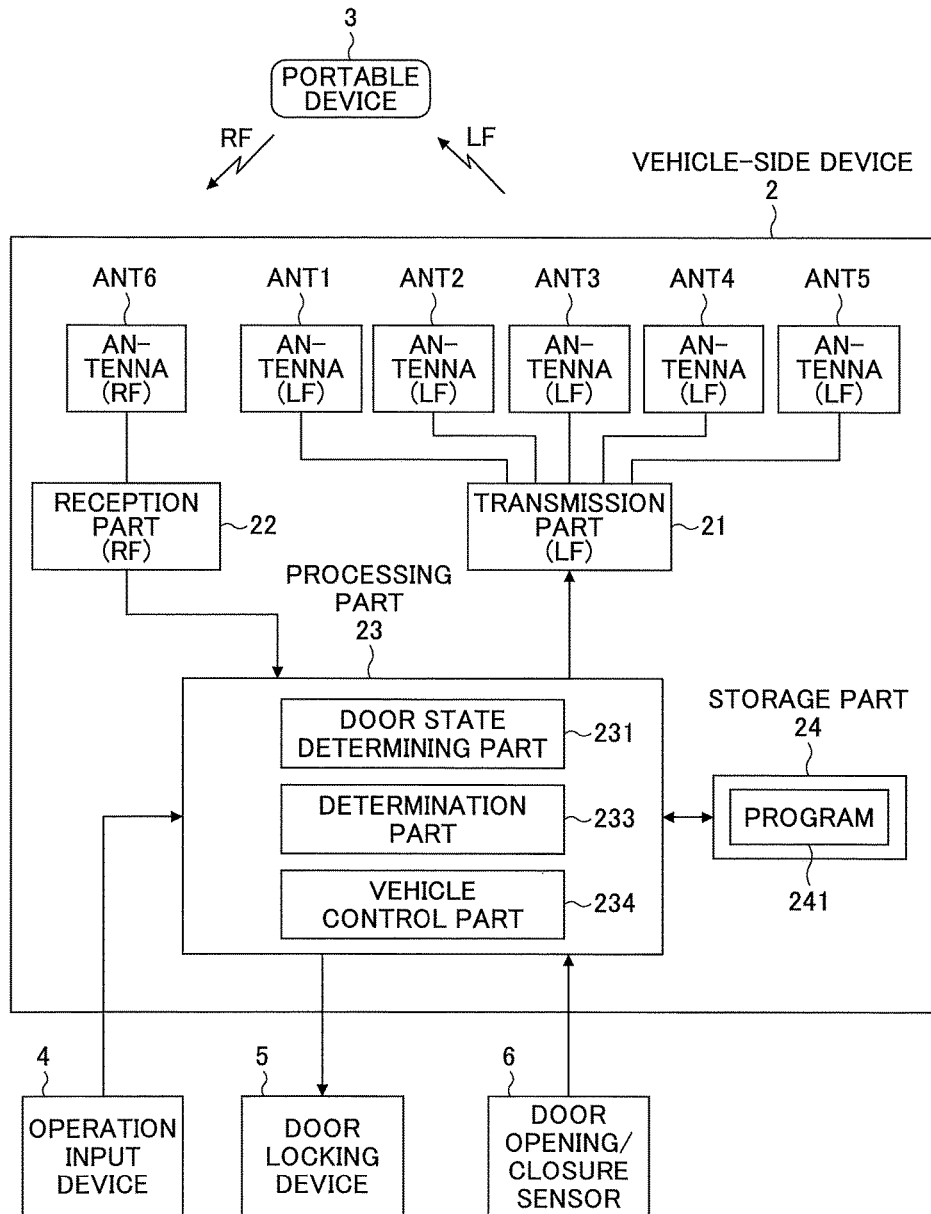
3
PORTABLE DEVICE

RF

LF

VEHICLE-SIDE DEVICE
2

ANT6
AN-TENNA (RF)

ANT1
AN-TENNA (LF)

ANT2
AN-TENNA (LF)

ANT3
AN-TENNA (LF)

ANT4
AN-TENNA (LF)

ANT5
AN-TENNA (LF)

RECEPTION PART (RF)
22

TRANSMISSION PART (LF)
21

PROCESSING PART
23

DOOR STATE DETERMINING PART
231

DETERMINATION PART
233

VEHICLE CONTROL PART
234

STORAGE PART
24

PROGRAM
241

4
OPERATION INPUT DEVICE

5
DOOR LOCKING DEVICE

6
DOOR OPENING/ CLOSURE SENSOR